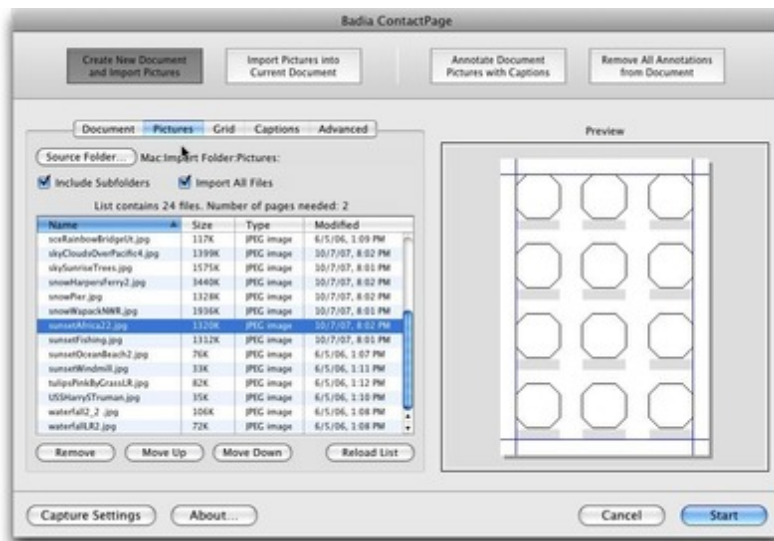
Badia ContactPage

Create New Document and Import Pictures

Import Pictures into Current Document

Annotate Document Pictures with Captions

Remove All Annotations from Document

Document Pictures Grid Captions Advanced

Preview

Source Folder... Mac:Import Folder:Pictures:

Include Subfolders

Import All Files

List contains 24 files. Number of pages needed: 2

| Name | Size | Type | Modified |
|---|---|---|---|
| scsRainbowBridgeUt.jpg | 117K | JPEG image | 6/5/06, 1:09 PM |
| skyCloudsOverPacific4.jpg | 1399K | JPEG image | 10/7/07, 8:02 PM |
| skySunriseTrees.jpg | 1575K | JPEG image | 10/7/07, 8:01 PM |
| snowHarpersFerry2.jpg | 3440K | JPEG image | 10/7/07, 8:02 PM |
| snowPier.jpg | 1328K | JPEG image | 10/7/07, 8:02 PM |
| snowWapackNWR.jpg | 1936K | JPEG image | 10/7/07, 8:01 PM |
| sunsetAfrica22.jpg | 1320K | JPEG image | 10/7/07, 8:02 PM |
| sunsetFishing.jpg | 1312K | JPEG image | 10/7/07, 8:01 PM |
| sunsetOceanBeach2.jpg | 76K | JPEG image | 6/5/06, 1:07 PM |
| sunsetWindmill.jpg | 33K | JPEG image | 6/5/06, 1:11 PM |
| tulipsPinkByGrassLR.jpg | 82K | JPEG image | 6/5/06, 1:12 PM |
| USSHarrySTruman.jpg | 35K | JPEG image | 6/5/06, 1:10 PM |
| waterfall2_2.jpg | 106K | JPEG image | 6/5/06, 1:08 PM |
| waterfallLR2.jpg | 72K | JPEG image | 6/5/06, 1:08 PM |

Remove Move Up Move Down Reload List

Capture Settings About... Cancel Start